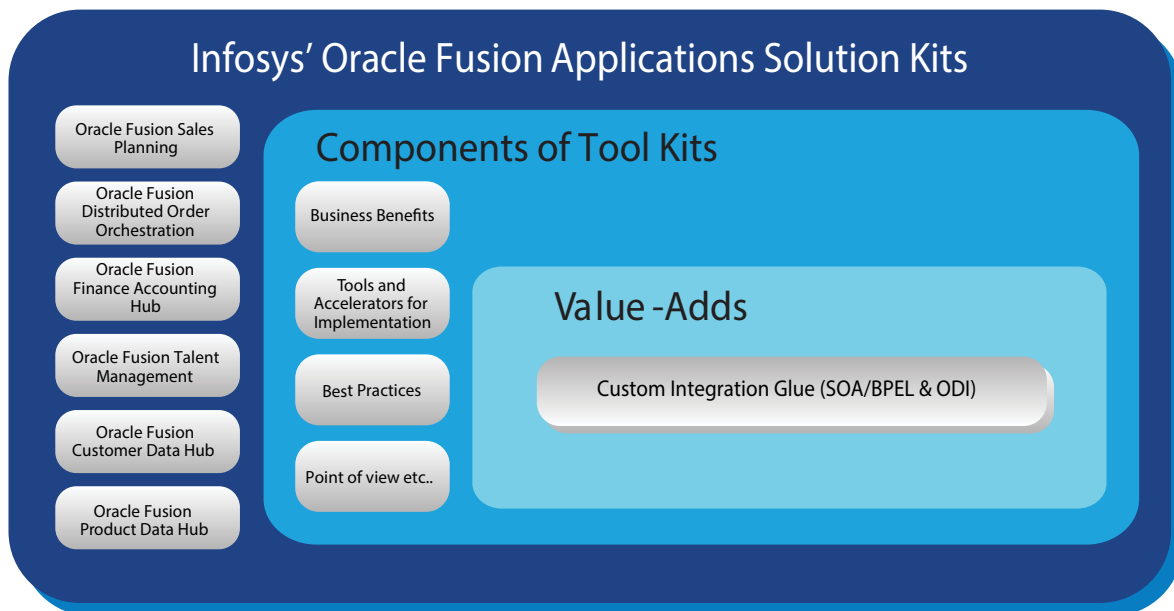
Infosys' Oracle Fusion Applications Solution Kits

Oracle Fusion Sales Planning

Oracle Fusion Distributed Order Orchestration

Oracle Fusion Finance Accounting Hub

Oracle Fusion Talent Management

Oracle Fusion Customer Data Hub

Oracle Fusion Product Data Hub

Components of Tool Kits

Business Benefits

Tools and Accelerators for Implementation

Best Practices

Point of view etc..

Value -Adds

Custom Integration Glue (SOA/BPEL & ODI)